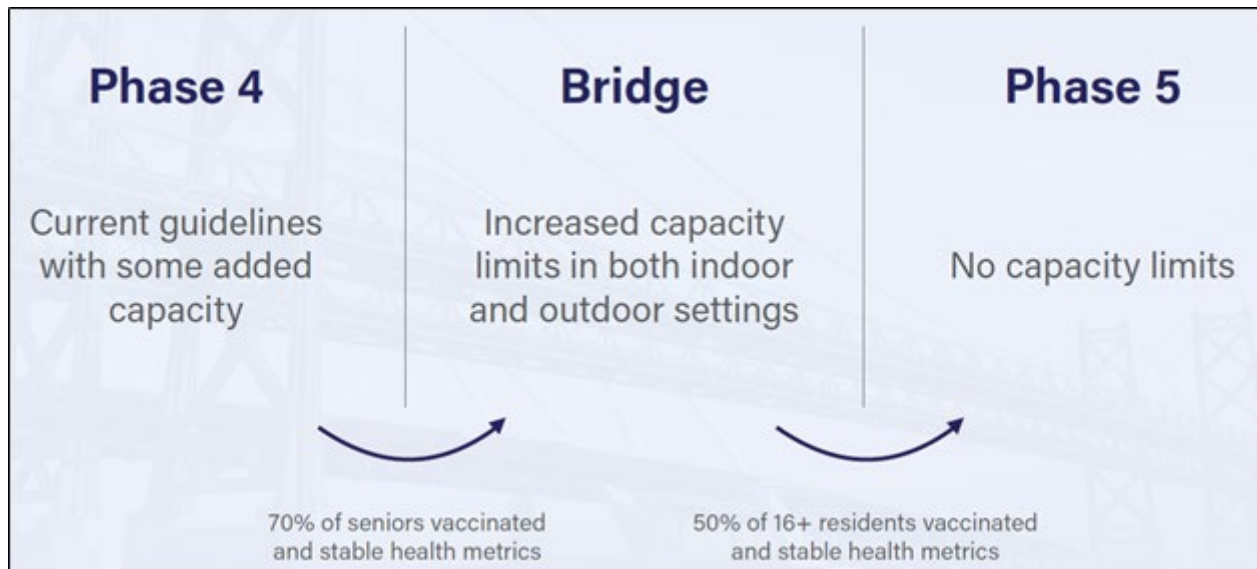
Phase 4

Current guidelines with some added capacity

Bridge

Increased capacity limits in both indoor and outdoor settings

Phase 5

No capacity limits

70% of seniors vaccinated and stable health metrics

50% of 16+ residents vaccinated and stable health metrics